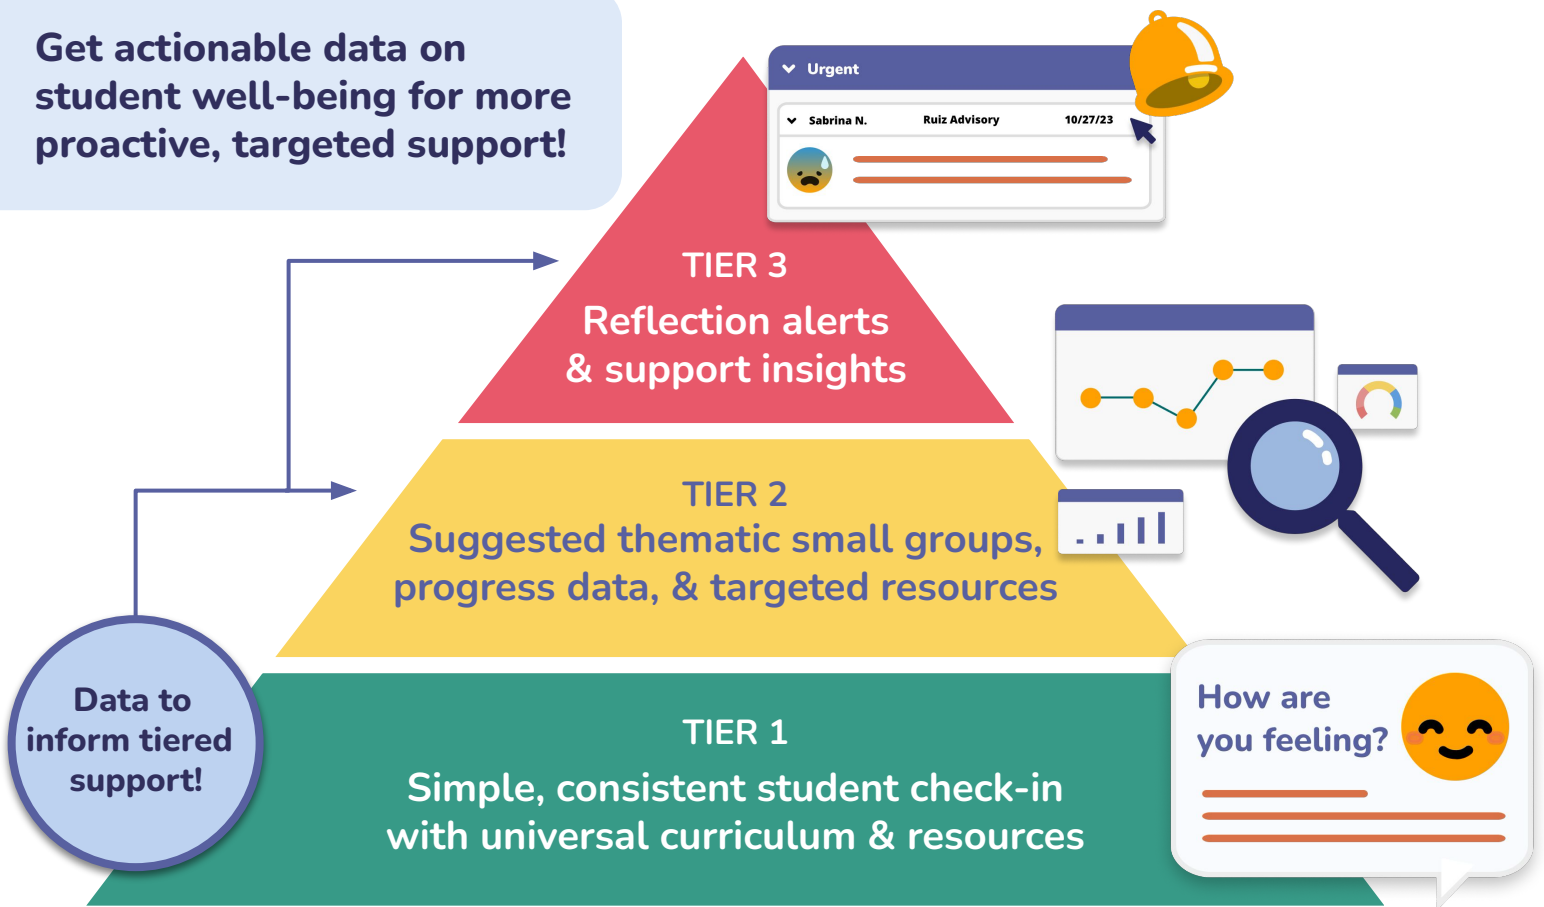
Get actionable data on student well-being for more proactive, targeted support!

Urgent

Sabrina N. Ruiz Advisory 10/27/23

TIER 3
Reflection alerts & support insights

TIER 2
Suggested thematic small groups, progress data, & targeted resources

TIER 1
Simple, consistent student check-in with universal curriculum & resources

Data to inform tiered support!

How are you feeling?